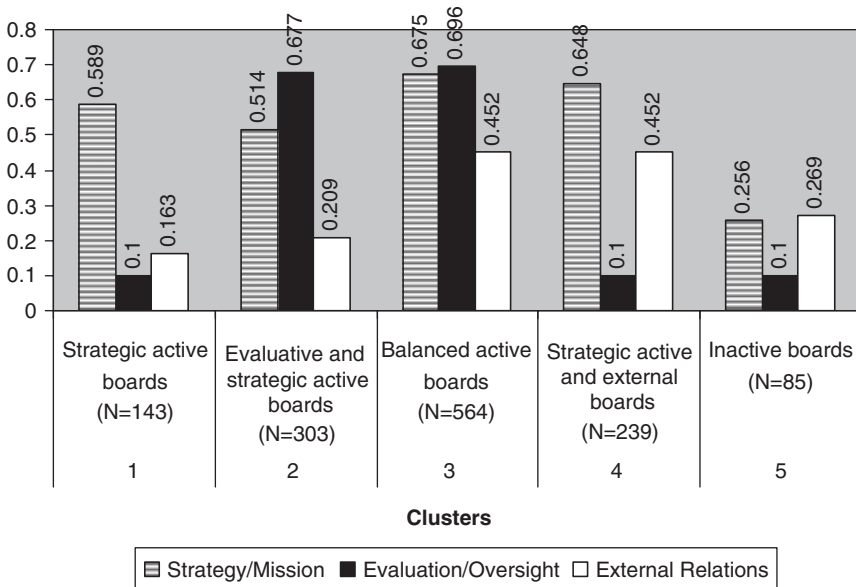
0.8
0.7
0.6
0.5
0.4
0.3
0.2
0.1
0

0.589
0.1
0.163

0.514
0.677
0.209

0.675
0.696
0.452

0.648
0.1
0.452

0.256
0.1
0.269

| Strategic active boards (N=143) | Evaluative and strategic active boards (N=303) | Balanced active boards (N=564) | Strategic active and external boards (N=239) | Inactive boards (N=85) |
|---|---|---|---|---|
| 1 | 2 | 3 | 4 | 5 |

Clusters

Strategy/Mission   Evaluation/Oversight   External Relations